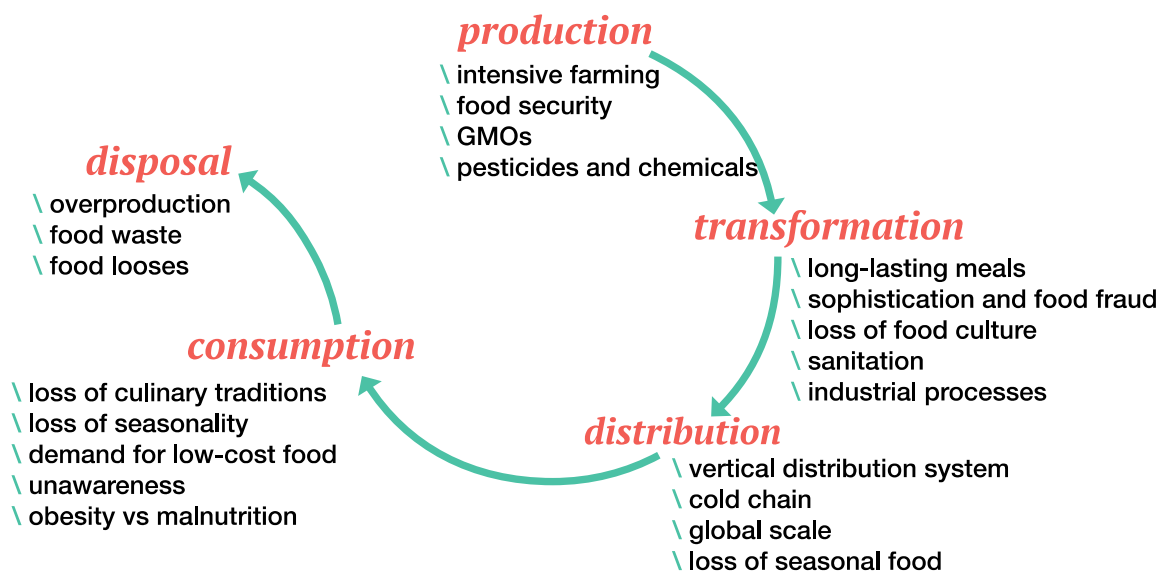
production
\ intensive farming
\ food security
\ GMOs
\ pesticides and chemicals

transformation
\ long-lasting meals
\ sophistication and food fraud
\ loss of food culture
\ sanitation
\ industrial processes

distribution
\ vertical distribution system
\ cold chain
\ global scale
\ loss of seasonal food

consumption
\ loss of culinary traditions
\ loss of seasonality
\ demand for low-cost food
\ unawareness
\ obesity vs malnutrition

disposal
\ overproduction
\ food waste
\ food looses